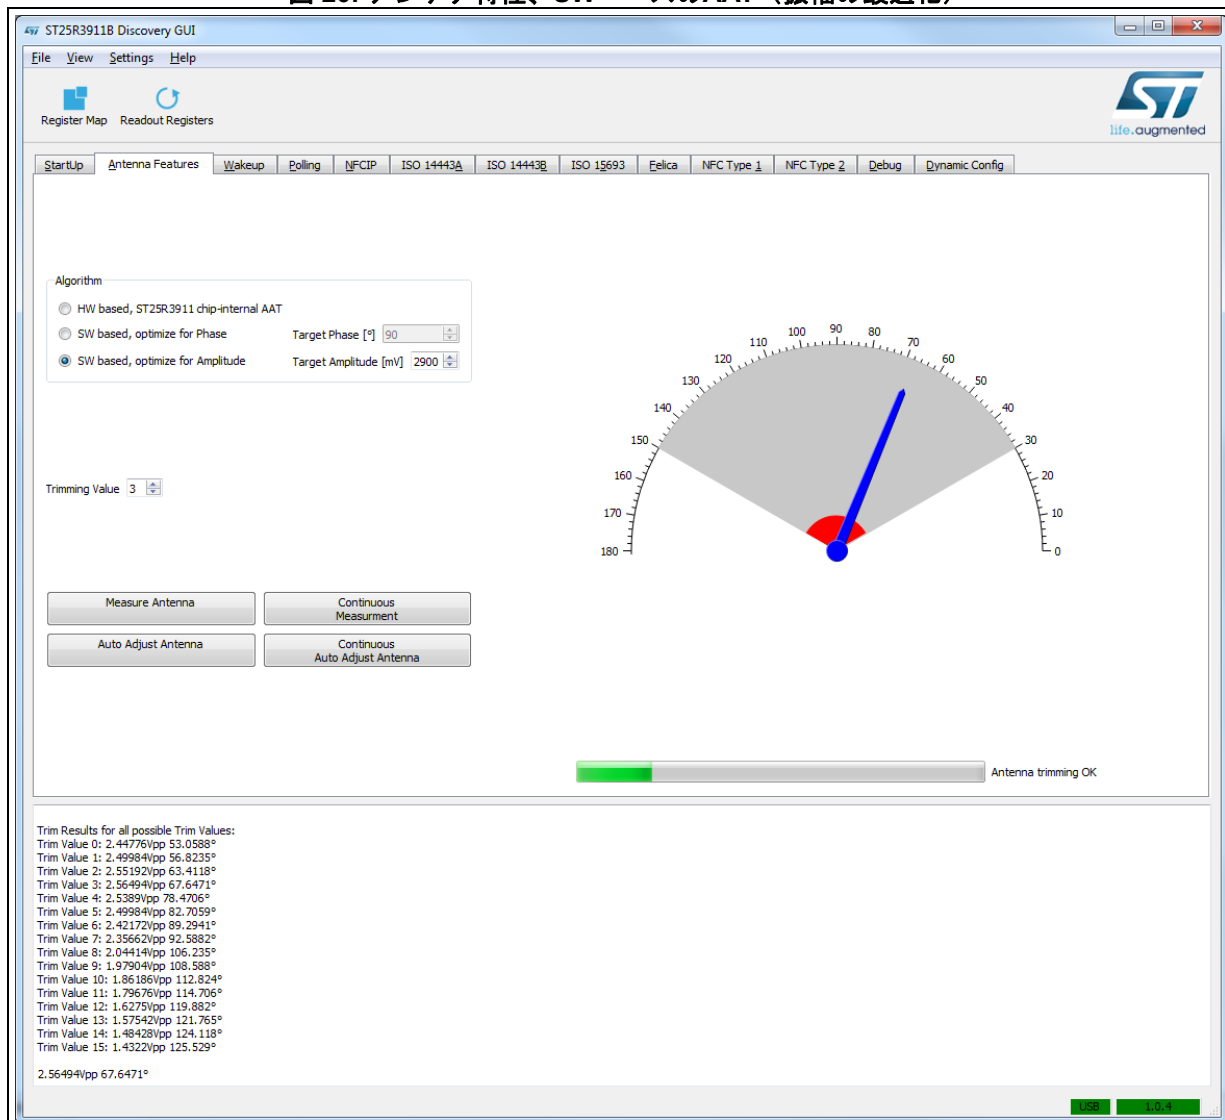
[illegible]

ST25R3911B Discovery GUI

File View Settings Help

Register Map Readout Registers

life.augmented

StartUp Antenna Features Wakeup Polling NFCIP ISO 14443A ISO 14443B ISO 15693 Felica NFC Type 1 NFC Type 2 Debug Dynamic Config

Algorithm

HW based, ST25R3911 chip-internal AAT

SW based, optimize for Phase Target Phase [°] 90

SW based, optimize for Amplitude Target Amplitude [mV] 2900

Trimming Value 3

180 170 160 150 140 130 120 110 100 90 80 70 60 50 40 30 20 10 0

Measure Antenna

Continuous Measurment

Auto Adjust Antenna

Continuous Auto Adjust Antenna

Antenna trimming OK

Trim Results for all possible Trim Values:
Trim Value 0: 2.44776Vpp 53.0588°
Trim Value 1: 2.49984Vpp 56.8235°
Trim Value 2: 2.55192Vpp 63.4118°
Trim Value 3: 2.56494Vpp 67.6471°
Trim Value 4: 2.5389Vpp 78.4706°
Trim Value 5: 2.49984Vpp 82.7059°
Trim Value 6: 2.42172Vpp 89.2941°
Trim Value 7: 2.35662Vpp 92.5882°
Trim Value 8: 2.04414Vpp 106.235°
Trim Value 9: 1.97904Vpp 108.588°
Trim Value 10: 1.86186Vpp 112.824°
Trim Value 11: 1.79676Vpp 114.706°
Trim Value 12: 1.6275Vpp 119.882°
Trim Value 13: 1.57542Vpp 121.765°
Trim Value 14: 1.48428Vpp 124.118°
Trim Value 15: 1.4322Vpp 125.529°

2.56494Vpp 67.6471°

USB 1.0.4